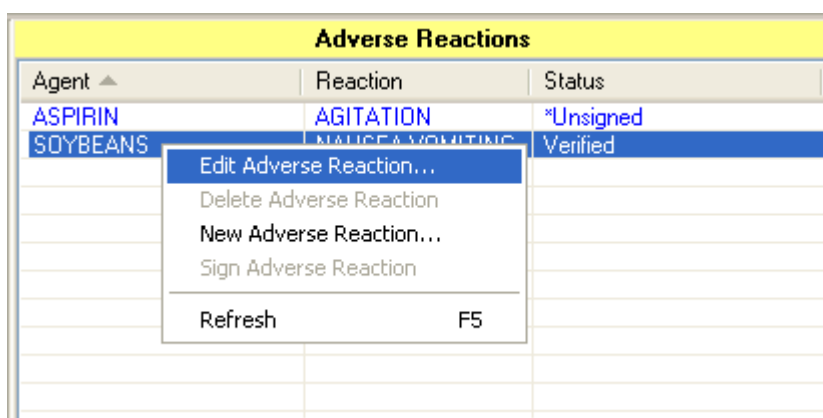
Adverse Reactions

| Agent | Reaction | Status |
|---|---|---|
| ASPIRIN | AGITATION | *Unsigned |
| SOYBEANS | NAUSEA,VOMITING | Verified |

Edit Adverse Reaction...
Delete Adverse Reaction
New Adverse Reaction...
Sign Adverse Reaction
Refresh F5